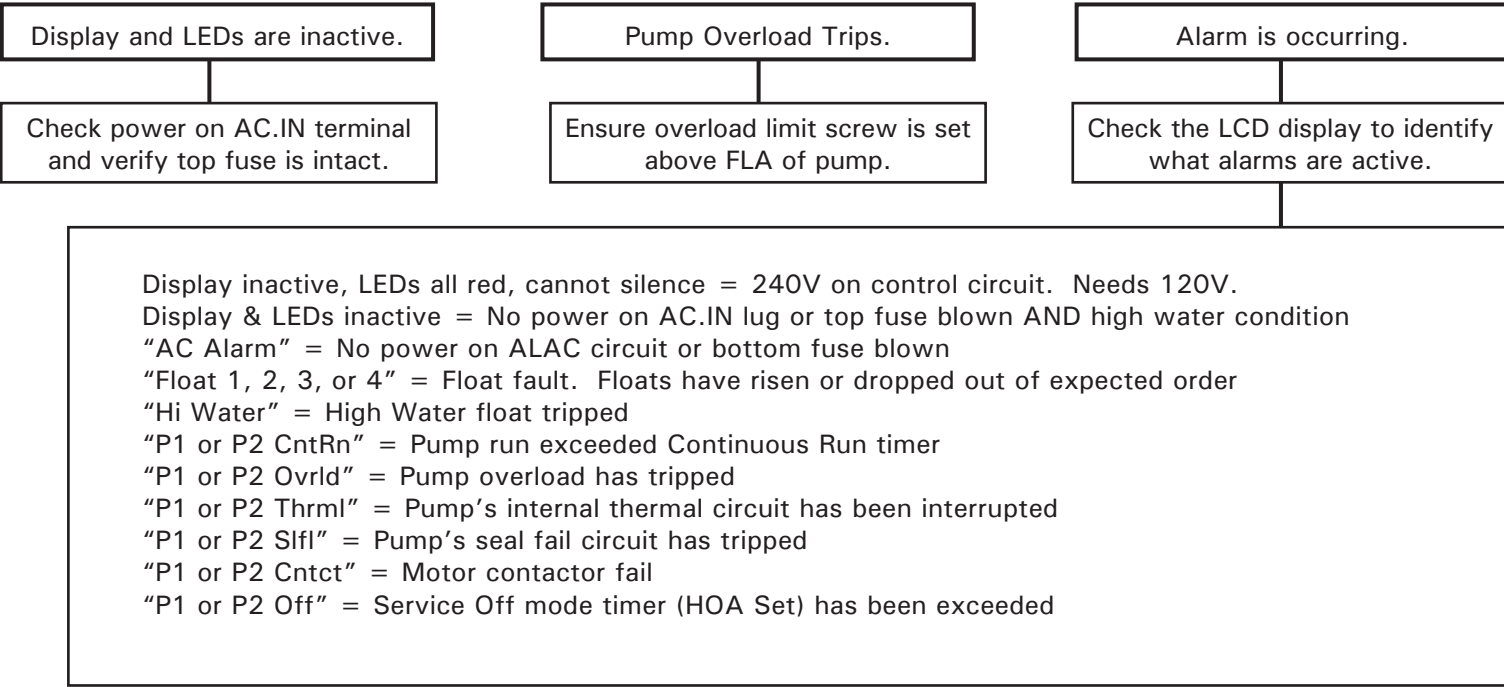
Display and LEDs are inactive.

Check power on AC.IN terminal and verify top fuse is intact.

Pump Overload Trips.

Ensure overload limit screw is set above FLA of pump.

Alarm is occurring.

Check the LCD display to identify what alarms are active.

Display inactive, LEDs all red, cannot silence = 240V on control circuit. Needs 120V.
Display & LEDs inactive = No power on AC.IN lug or top fuse blown AND high water condition
"AC Alarm" = No power on ALAC circuit or bottom fuse blown
"Float 1, 2, 3, or 4" = Float fault. Floats have risen or dropped out of expected order
"Hi Water" = High Water float tripped
"P1 or P2 CntRn" = Pump run exceeded Continuous Run timer
"P1 or P2 Ovrld" = Pump overload has tripped
"P1 or P2 Thrml" = Pump's internal thermal circuit has been interrupted
"P1 or P2 Slfl" = Pump's seal fail circuit has tripped
"P1 or P2 Cntct" = Motor contactor fail
"P1 or P2 Off" = Service Off mode timer (HOA Set) has been exceeded